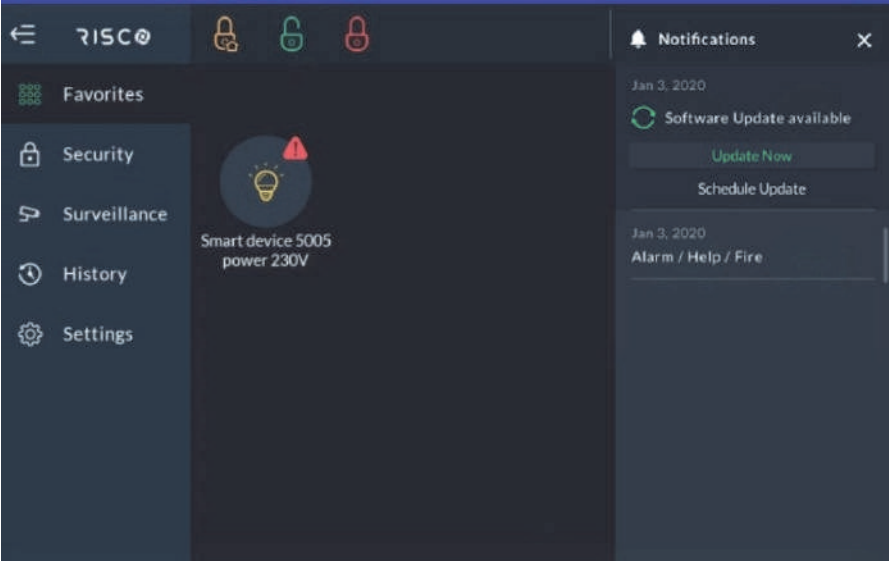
RISCO

Favorites

Security

Surveillance

History

Settings

Smart device 5005 power 230V

Notifications ×

Jan 3, 2020

Software Update available

Update Now

Schedule Update

Jan 3, 2020

Alarm / Help / Fire